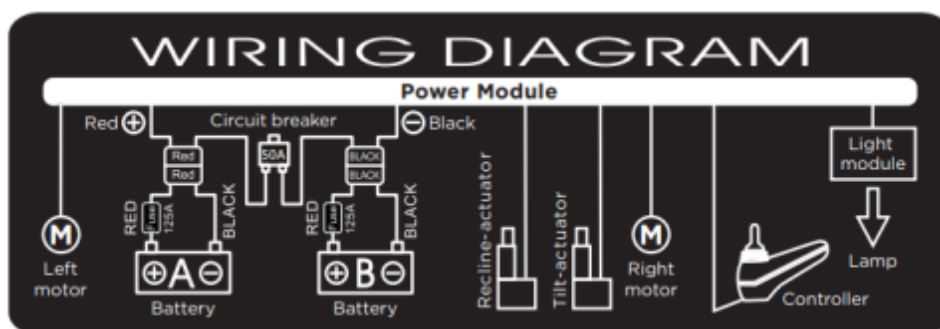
WIRING DIAGRAM

Power Module

Red ⊕

Circuit breaker

⊖ Black

Red

Red

50A

BLACK

BLACK

RED

Fuse 125A

BLACK

RED

Fuse 125A

BLACK

M

Left motor

⊕A⊖

Battery

⊕B⊖

Battery

Recline-actuator

Tilt-actuator

M

Right motor

Controller

Light module

Lamp